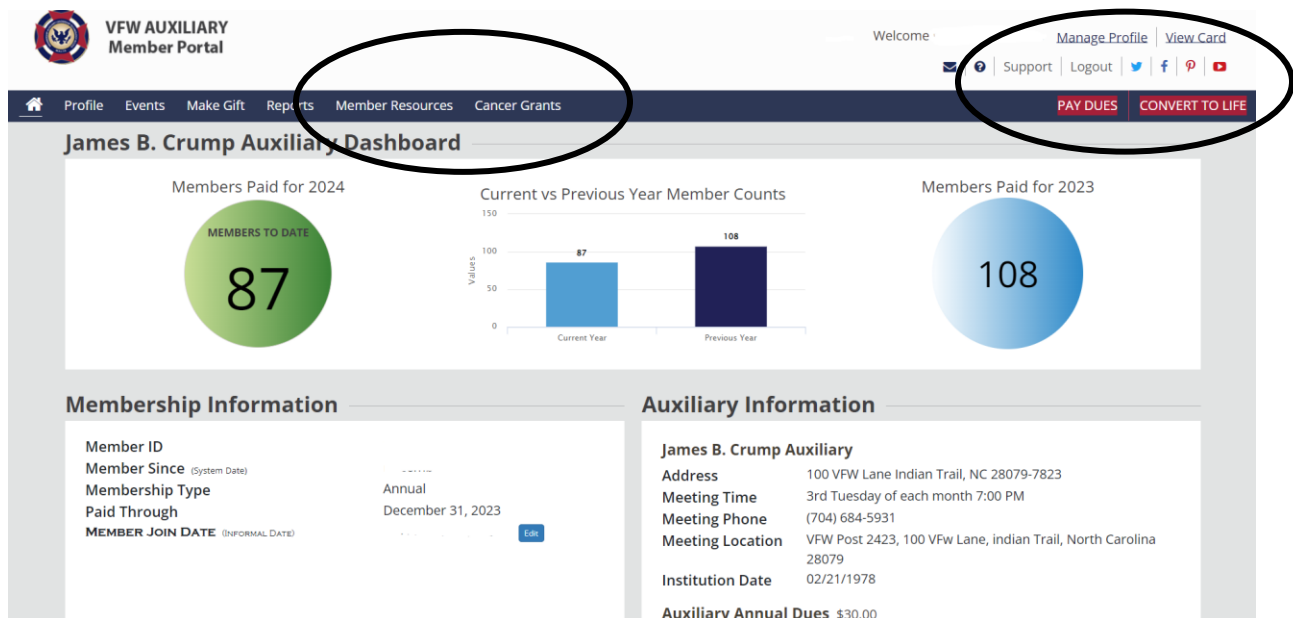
VFW AUXILIARY
Member Portal

Welcome

Manage Profile | View Card

Support | Logout

Profile Events Make Gift Reports Member Resources Cancer Grants

PAY DUES CONVERT TO LIFE

James B. Crump Auxiliary Dashboard

Members Paid for 2024

MEMBERS TO DATE

87

Current vs Previous Year Member Counts

| | Current Year | Previous Year |
|---|---|---|
| Values | 87 | 108 |

150
100
50
0
Values

Members Paid for 2023

108

Membership Information

Member ID
Member Since (System Date)
Membership Type Annual
Paid Through December 31, 2023
Member Join Date (Informal Date) Edit

Auxiliary Information

James B. Crump Auxiliary
Address 100 VFW Lane Indian Trail, NC 28079-7823
Meeting Time 3rd Tuesday of each month 7:00 PM
Meeting Phone (704) 684-5931
Meeting Location VFW Post 2423, 100 VFw Lane, indian Trail, North Carolina 28079
Institution Date 02/21/1978

Auxiliary Annual Dues $30.00